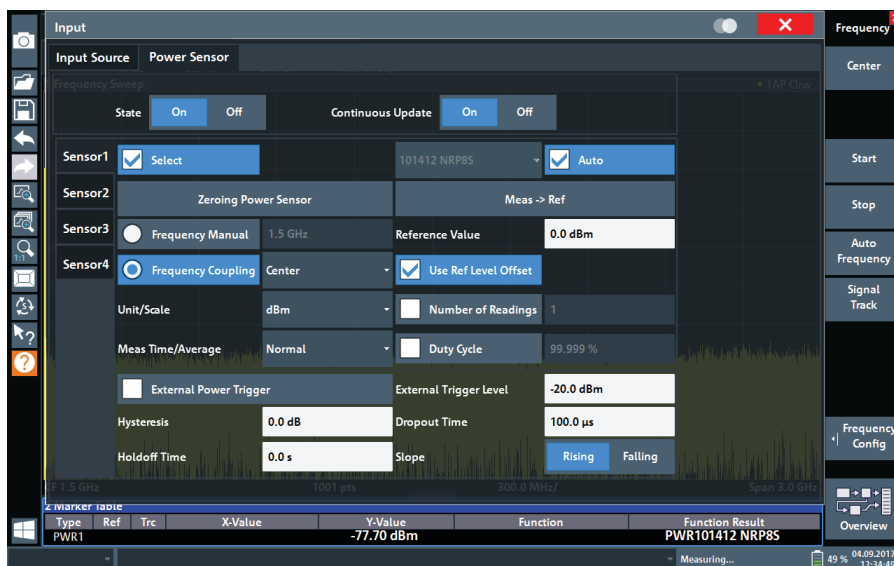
Input

Input Source | Power Sensor

Frequency Sweep

State On Off

Continuous Update On Off

Sensor1
Sensor2
Sensor3
Sensor4

Select

101412 NRP8S

Auto

Zeroing Power Sensor

Meas -> Ref

Frequency Manual 1.5 GHz

Reference Value 0.0 dBm

Frequency Coupling Center

Use Ref Level Offset

Unit/Scale dBm

Number of Readings 1

Meas Time/Average Normal

Duty Cycle 99.999 %

External Power Trigger

External Trigger Level -20.0 dBm

Hysteresis 0.0 dB

Dropout Time 100.0 µs

Holdoff Time 0.0 s

Slope Rising Falling

CF 1.5 GHz 1001 pts 300.0 MHz/ Span 3.0 GHz

2 Marker Table

| Type | Ref | Trc | X-Value | Y-Value | Function | Function Result |
|---|---|---|---|---|---|---|
| PWR1 | | | | -77.70 dBm | | PWR101412 NRP8S |

Frequency

Center

Start

Stop

Auto Frequency

Signal Track

Frequency Config

Overview

Measuring...

49 %

04.09.2017